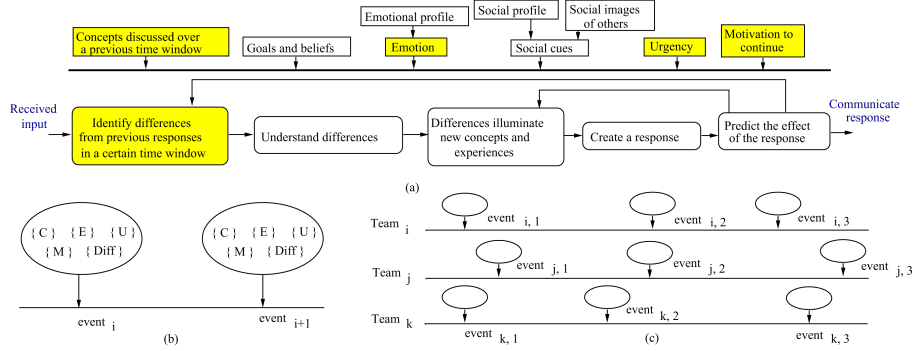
Concepts discussed over a previous time window

Goals and beliefs

Emotional profile

Emotion

Social profile

Social images of others

Social cues

Urgency

Motivation to continue

Received input

Identify differences from previous responses in a certain time window

Understand differences

Differences illuminate new concepts and experiences

Create a response

Predict the effect of the response

Communicate response

(a)

{ C } { E } { U }
{ M } { Diff }

event $_{i}$

{ C } { E } { U }
{ M } { Diff }

event $_{i+1}$

(b)

Team $_{i}$

event $_{i, 1}$

event $_{i, 2}$

event $_{i, 3}$

Team $_{j}$

event $_{j, 1}$

event $_{j, 2}$

event $_{j, 3}$

Team $_{k}$

event $_{k, 1}$

event $_{k, 2}$

event $_{k, 3}$

(c)